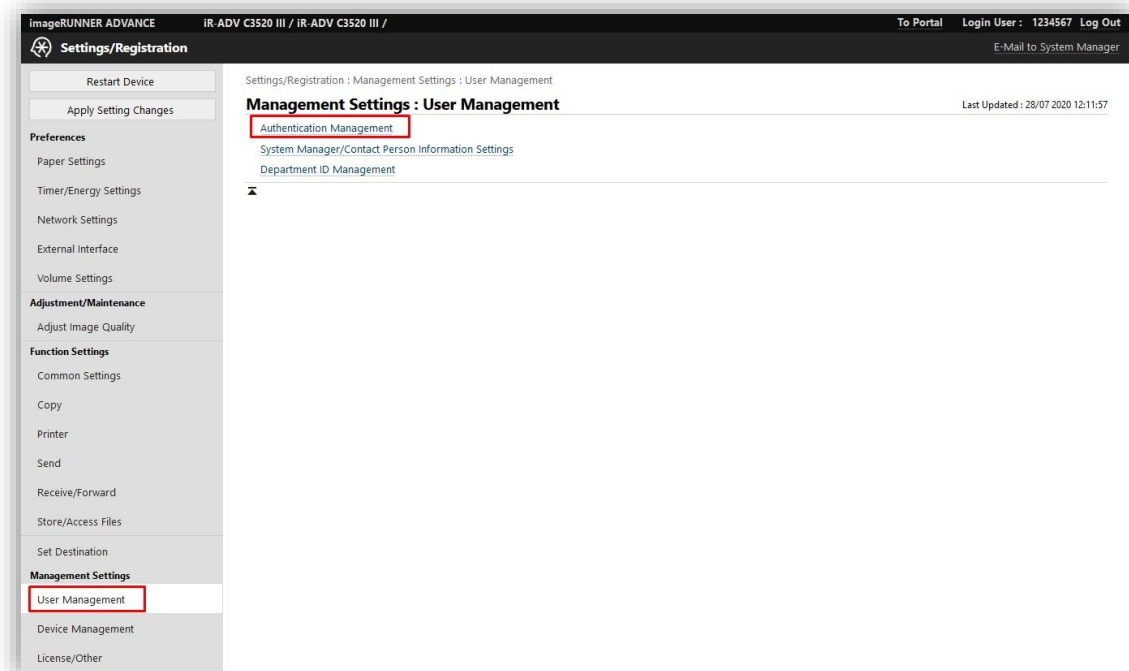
imageRUNNER ADVANCE iR-ADV C3520 III / iR-ADV C3520 III /

To Portal Login User : 1234567 Log Out

Settings/Registration

E-Mail to System Manager

Restart Device

Apply Setting Changes

Preferences

Paper Settings

Timer/Energy Settings

Network Settings

External Interface

Volume Settings

Adjustment/Maintenance

Adjust Image Quality

Function Settings

Common Settings

Copy

Printer

Send

Receive/Forward

Store/Access Files

Set Destination

Management Settings

User Management

Device Management

License/Other

Settings/Registration : Management Settings : User Management

Management Settings : User Management

Last Updated : 28/07 2020 12:11:57

Authentication Management

System Manager/Contact Person Information Settings

Department ID Management